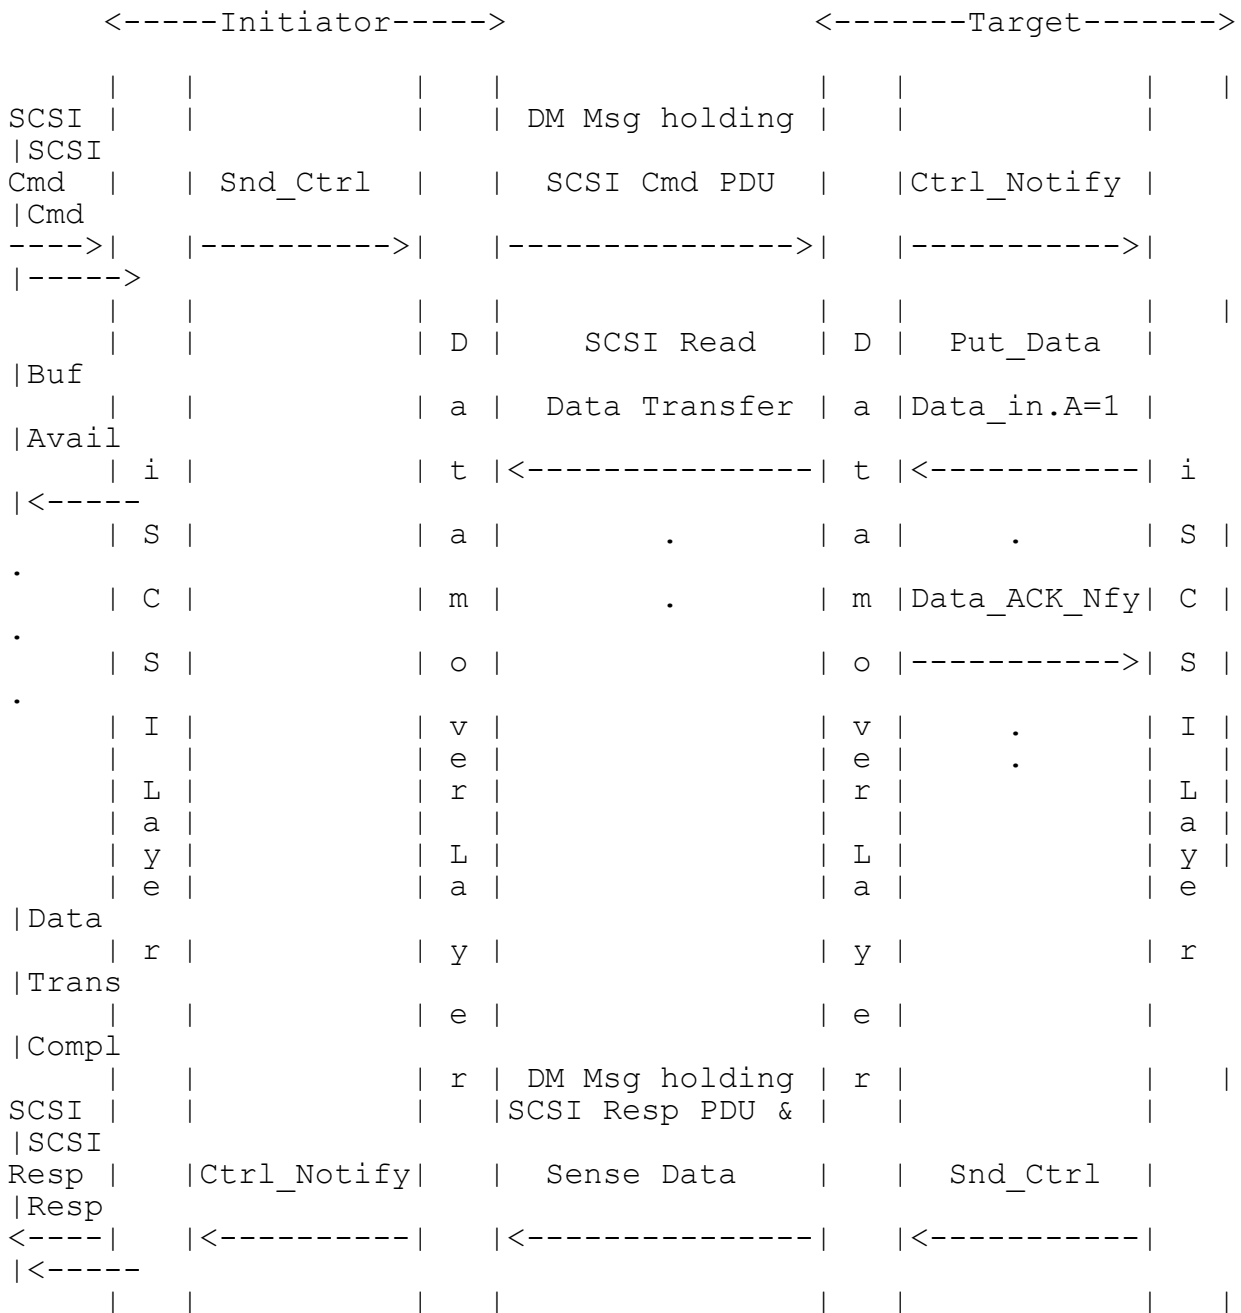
<-----Initiator----->                    <-------Target------->

     |   |             |   |                |   |             |   |
SCSI |   |             |   | DM Msg holding |   |             |
|SCSI
Cmd  |   | Snd_Ctrl    |   |  SCSI Cmd PDU  |   |Ctrl_Notify  |
|Cmd
---->|   |------------>|   |--------------->|   |------------>|
|----->
     |   |             |   |                |   |             |   |
     |   |             | D |    SCSI Read   | D |  Put_Data   |
|Buf
     |   |             | a |  Data Transfer | a |Data_in.A=1  |
|Avail
     | i |             | t |<---------------| t |<------------| i
|<-----
     | S |             | a |        .       | a |      .      | S |
.
     | C |             | m |        .       | m |Data_ACK_Nfy| C |
.
     | S |             | o |                | o |------------>| S |
.
     | I |             | v |                | v |      .      | I |
     |   |             | e |                | e |      .      |   |
     | L |             | r |                | r |             | L |
     | a |             |   |                |   |             | a |
     | y |             | L |                | L |             | y |
     | e |             | a |                | a |             | e
|Data
     | r |             | y |                | y |             | r
|Trans
     |   |             | e |                | e |             |
|Compl
     |   |             | r | DM Msg holding | r |             |   |
SCSI |   |             |   |SCSI Resp PDU & |   |             |
|SCSI
Resp |   |Ctrl_Notify|   |   Sense Data   |   |  Snd_Ctrl   |
|Resp
<----|   |<-----------|   |<---------------|   |<------------|
|<-----
     |   |             |   |                |   |             |   |